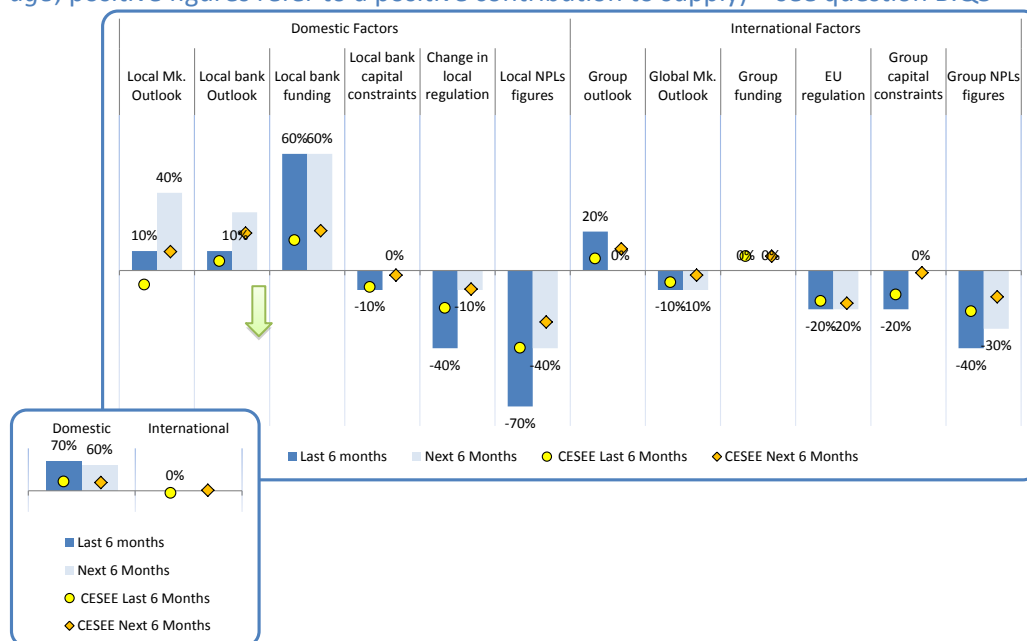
age), positive figures refer to a positive contribution to supply) – see question B.Q5

Domestic Factors

International Factors

Local Mk. Outlook

Local bank Outlook

Local bank funding

Local bank capital constraints

Change in local regulation

Local NPLs figures

Group outlook

Global Mk. Outlook

Group funding

EU regulation

Group capital constraints

Group NPLs figures

10%
40%
10%
60%
60%
-10%
0%
-40%
-10%
-70%
-40%
20%
0%
-10%
-10%
0%
0%
-20%
-20%
-20%
0%
-40%
-30%

Last 6 months
Next 6 Months
CESEE Last 6 Months
CESEE Next 6 Months

Domestic
International
70%
60%
0%

Last 6 months
Next 6 Months
CESEE Last 6 Months
CESEE Next 6 Months